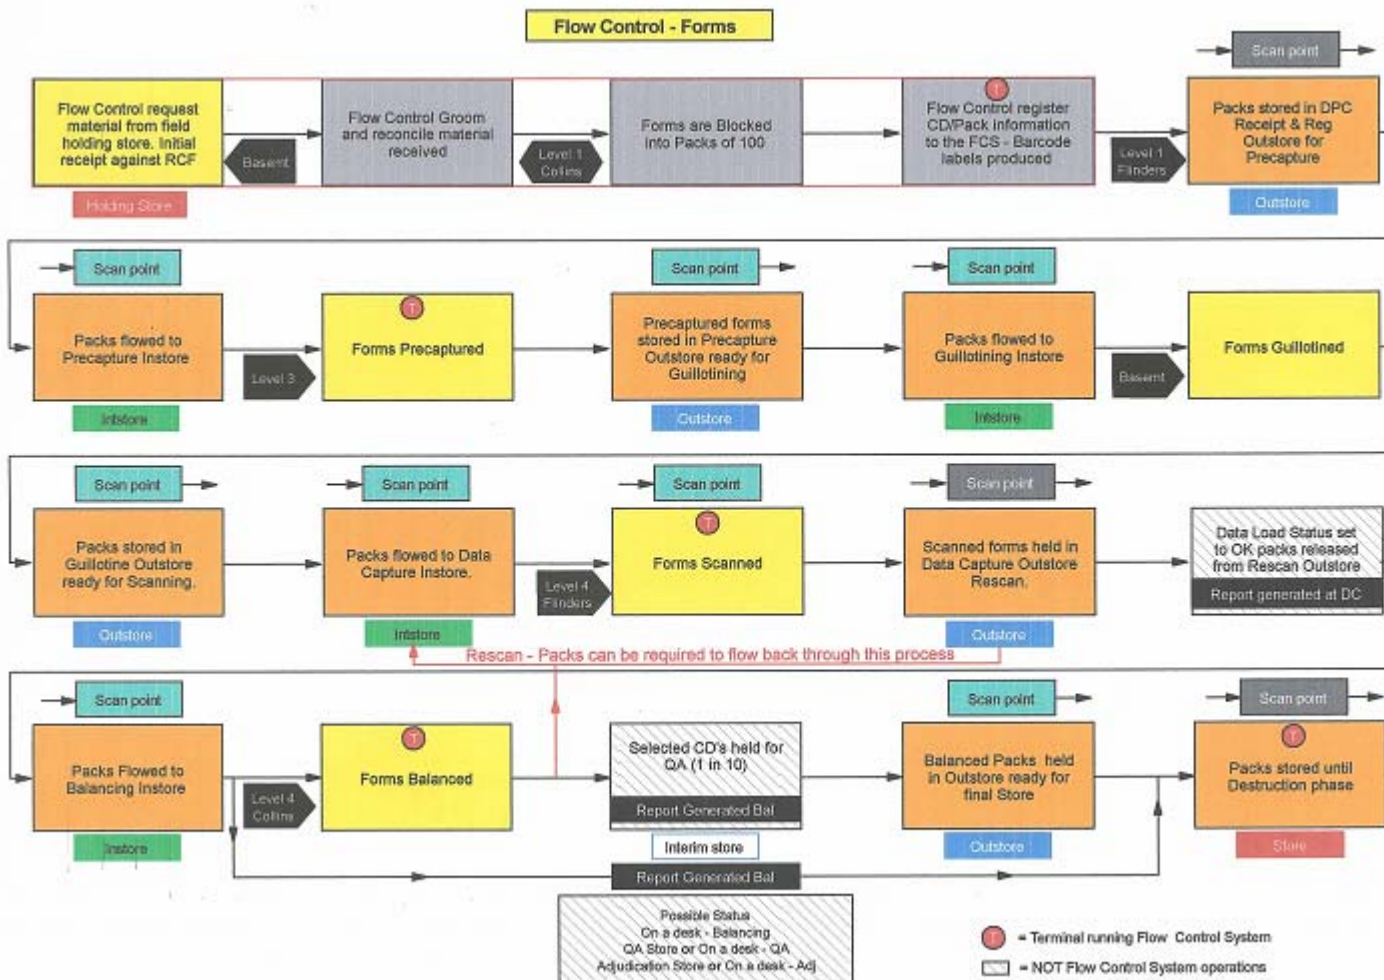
Flow Control - Forms

Scan point

Flow Control request material from field holding store. Initial receipt against RCF

Basemt

Holding Store

Flow Control Groom and reconcile material received

Level 1 Collins

Forms are Blocked into Packs of 100

T

Flow Control register CD/Pack information to the FCS - Barcode labels produced

Level 1 Finders

Packs stored in DPC Receipt & Reg Outstore for Precapture

Outstore

Scan point

Packs flowed to Precapture Instore

Level 3

Instore

T

Forms Precaptured

Scan point

Precaptured forms stored in Precapture Outstore ready for Guillotining

Outstore

Scan point

Packs flowed to Guillotining Instore

Instore

Basemt

Forms Guillotined

Scan point

Packs stored in Guillotine Outstore ready for Scanning.

Outstore

Scan point

Packs flowed to Data Capture Instore.

Instore

Level 4 Finders

Scan point

T

Forms Scanned

Scan point

Scanned forms held in Data Capture Outstore Rescan.

Outstore

Data Load Status set to OK packs released from Rescan Outstore

Report generated at DC

Rescan - Packs can be required to flow back through this process

Scan point

Packs Flowed to Balancing Instore

Instore

Level 4 Collins

T

Forms Balanced

Selected CD's held for QA (1 in 10)

Report Generated Bal

Interim store

Report Generated Bal

Scan point

Balanced Packs held in Outstore ready for final Store

Outstore

Scan point

T

Packs stored until Destruction phase

Store

Possible Status
On a desk - Balancing
QA Store or On a desk - QA
Adjudication Store or On a desk - Adj

T = Terminal running Flow Control System

= NOT Flow Control System operations